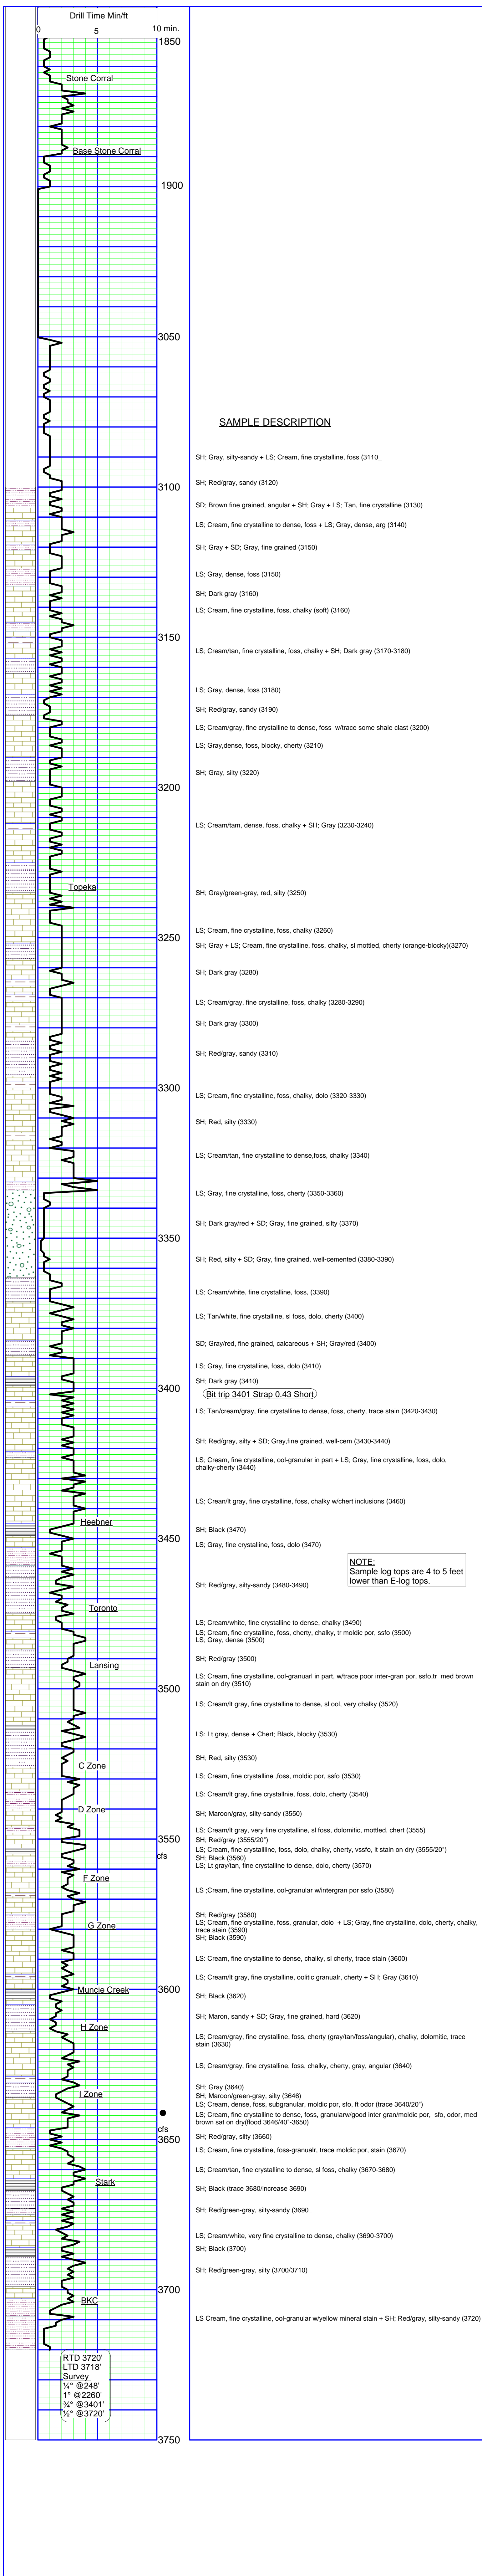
Drill Time Min/ft
0
5
10 min.
1850
Stone Corral
Base Stone Corral
1900
3050
SAMPLE DESCRIPTION
SH; Gray, silty-sandy + LS; Cream, fine crystalline, foss (3110_
SH; Red/gray, sandy (3120)
3100
SD; Brown fine grained, angular + SH; Gray + LS; Tan, fine crystalline (3130)
LS; Cream, fine crystalline to dense, foss + LS; Gray, dense, arg (3140)
SH; Gray + SD; Gray, fine grained (3150)
LS; Gray, dense, foss (3150)
SH; Dark gray (3160)
LS; Cream, fine crystalline, foss, chalky (soft) (3160)
3150
LS; Cream/tan, fine crystalline, foss, chalky + SH; Dark gray (3170-3180)
LS; Gray, dense, foss (3180)
SH; Red/gray, sandy (3190)
LS; Cream/gray, fine crystalline to dense, foss w/trace some shale clast (3200)
LS; Gray,dense, foss, blocky, cherty (3210)
SH; Gray, silty (3220)
3200
LS; Cream/tam, dense, foss, chalky + SH; Gray (3230-3240)
Topeka
SH; Gray/green-gray, red, silty (3250)
LS; Cream, fine crystalline, foss, chalky (3260)
3250
SH; Gray + LS; Cream, fine crystalline, foss, chalky, sl mottled, cherty (orange-blocky)(3270)
SH; Dark gray (3280)
LS; Cream/gray, fine crystalline, foss, chalky (3280-3290)
SH; Dark gray (3300)
SH; Red/gray, sandy (3310)
3300
LS; Cream, fine crystalline, foss, chalky, dolo (3320-3330)
SH; Red, silty (3330)
LS; Cream/tan, fine crystalline to dense,foss, chalky (3340)
LS; Gray, fine crystalline, foss, cherty (3350-3360)
SH; Dark gray/red + SD; Gray, fine grained, silty (3370)
3350
SH; Red, silty + SD; Gray, fine grained, well-cemented (3380-3390)
LS; Cream/white, fine crystalline, foss, (3390)
LS; Tan/white, fine crystalline, sl foss, dolo, cherty (3400)
SD; Gray/red, fine grained, calcareous + SH; Gray/red (3400)
LS; Gray, fine crystalline, foss, dolo (3410)
SH; Dark gray (3410)
3400
Bit trip 3401 Strap 0.43 Short
LS; Tan/cream/gray, fine crystalline to dense, foss, cherty, trace stain (3420-3430)
SH; Red/gray, silty + SD; Gray,fine grained, well-cem (3430-3440)
LS; Cream, fine crystalline, ool-granular in part + LS; Gray, fine crystalline, foss, dolo, chalky-cherty (3440)
LS; Crean/lt gray, fine crystalline, foss, chalky w/chert inclusions (3460)
Heebner
SH; Black (3470)
3450
LS; Gray, fine crystalline, foss, dolo (3470)
NOTE:
Sample log tops are 4 to 5 feet lower than E-log tops.
SH; Red/gray, silty-sandy (3480-3490)
Toronto
LS; Cream/white, fine crystalline to dense, chalky (3490)
LS; Cream, fine crystalline, foss, cherty, chalky, tr moldic por, ssfo (3500)
LS; Gray, dense (3500)
SH; Red/gray (3500)
Lansing
LS; Cream, fine crystalline, ool-granuarl in part, w/trace poor inter-gran por, ssfo,tr med brown stain on dry (3510)
3500
LS; Cream/lt gray, fine crystalline to dense, sl ool, very chalky (3520)
LS: Lt gray, dense + Chert; Black, blocky (3530)
SH; Red, silty (3530)
C Zone
LS; Cream, fine crystalline ,foss, moldic por, ssfo (3530)
LS; Cream/lt gray, fine crystallnie, foss, dolo, cherty (3540)
D Zone
SH; Maroon/gray, silty-sandy (3550)
3550
cfs
LS; Cream/lt gray, very fine crystalline, sl foss, dolomitic, mottled, chert (3555)
SH; Red/gray (3555/20")
LS; Cream, fine crystalline, foss, dolo, chalky, cherty, vssfo, lt stain on dry (3555/20")
SH; Black (3560)
LS; Lt gray/tan, fine crystalline to dense, dolo, cherty (3570)
F Zone
LS ;Cream, fine crystalline, ool-granular w/intergran por ssfo (3580)
G Zone
SH; Red/gray (3580)
LS; Cream, fine crystalline, foss, granular, dolo + LS; Gray, fine crystalline, dolo, cherty, chalky, trace stain (3590)
SH; Black (3590)
LS: Cream, fine crystalline to dense, chalky, sl cherty, trace stain (3600)
LS; Cream/lt gray, fine crystalline, oolitic granualr, cherty + SH; Gray (3610)
Muncie Creek
3600
SH; Black (3620)
H Zone
SH; Maron, sandy + SD; Gray, fine grained, hard (3620)
LS; Cream/gray, fine crystalline, foss, cherty (gray/tan/foss/angular), chalky, dolomitic, trace stain (3630)
LS; Cream/gray, fine crystalline, foss, chalky, cherty, gray, angular (3640)
I Zone
SH; Gray (3640)
SH; Maroon/green-gray, silty (3646)
LS; Cream, dense, foss, subgranular, moldic por, sfo, ft odor (trace 3640/20")
cfs
LS; Cream, fine crystalline to dense, foss, granular/good inter gran/moldic por, sfo, odor, med brown sat on dry/flood 3646/40"-3650)
3650
SH; Red/gray, silty (3660)
LS; Cream, fine crystalline, foss-granualr, trace moldic por, stain (3670)
Stark
LS; Cream/tan, fine crystalline to dense, sl foss, chalky (3670-3680)
SH; Black (trace 3680/increase 3690)
SH; Red/green-gray, silty-sandy (3690_
LS; Cream/white, very fine crystalline to dense, chalky (3690-3700)
SH; Black (3700)
SH; Red/green-gray, silty (3700/3710)
3700
BKC
LS Cream, fine crystalline, ool-granular w/yellow mineral stain + SH; Red/gray, silty-sandy (3720)
RTD 3720'
LTD 3718'
Survey
¼° @248'
1° @2260'
¾° @3401'
½° @3720'
3750